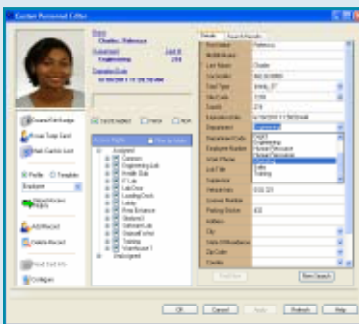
Easylobby Personnel Editor

Name
Charles, Rebecca

Department
Engineering

Last ID
278

Expiration Date
12/31/2010

Capture/Get Image
Picture Tools Card
Mark Card to Load

Profile
Template
Employee

Add Record
Delete Record

Configure

Details
Search Results

First Name
Rebecca

Middle Name

Last Name
Charles

Card Number

Card Type

Site Code

Issue #
278

Expiration Date

Department
Engineering

Employee Number

Hire Date

Job Title

Telephone

Status

Office Location

Parking Sticker

Address

City

State

Zip Code

Country

Accounting
Engineering
Human Resources
Manufacturing
Marketing
Sales
Training

Assigned
Cameras
Engineering Lab
Front Desk
IT Lab
Lab Door
Loading Dock
Lobby
Main Entrance
Shipping
Stairwell
Training
Warehouse
Unassigned

Find Next
New Search

OK
Cancel
Apply
Refresh
Help